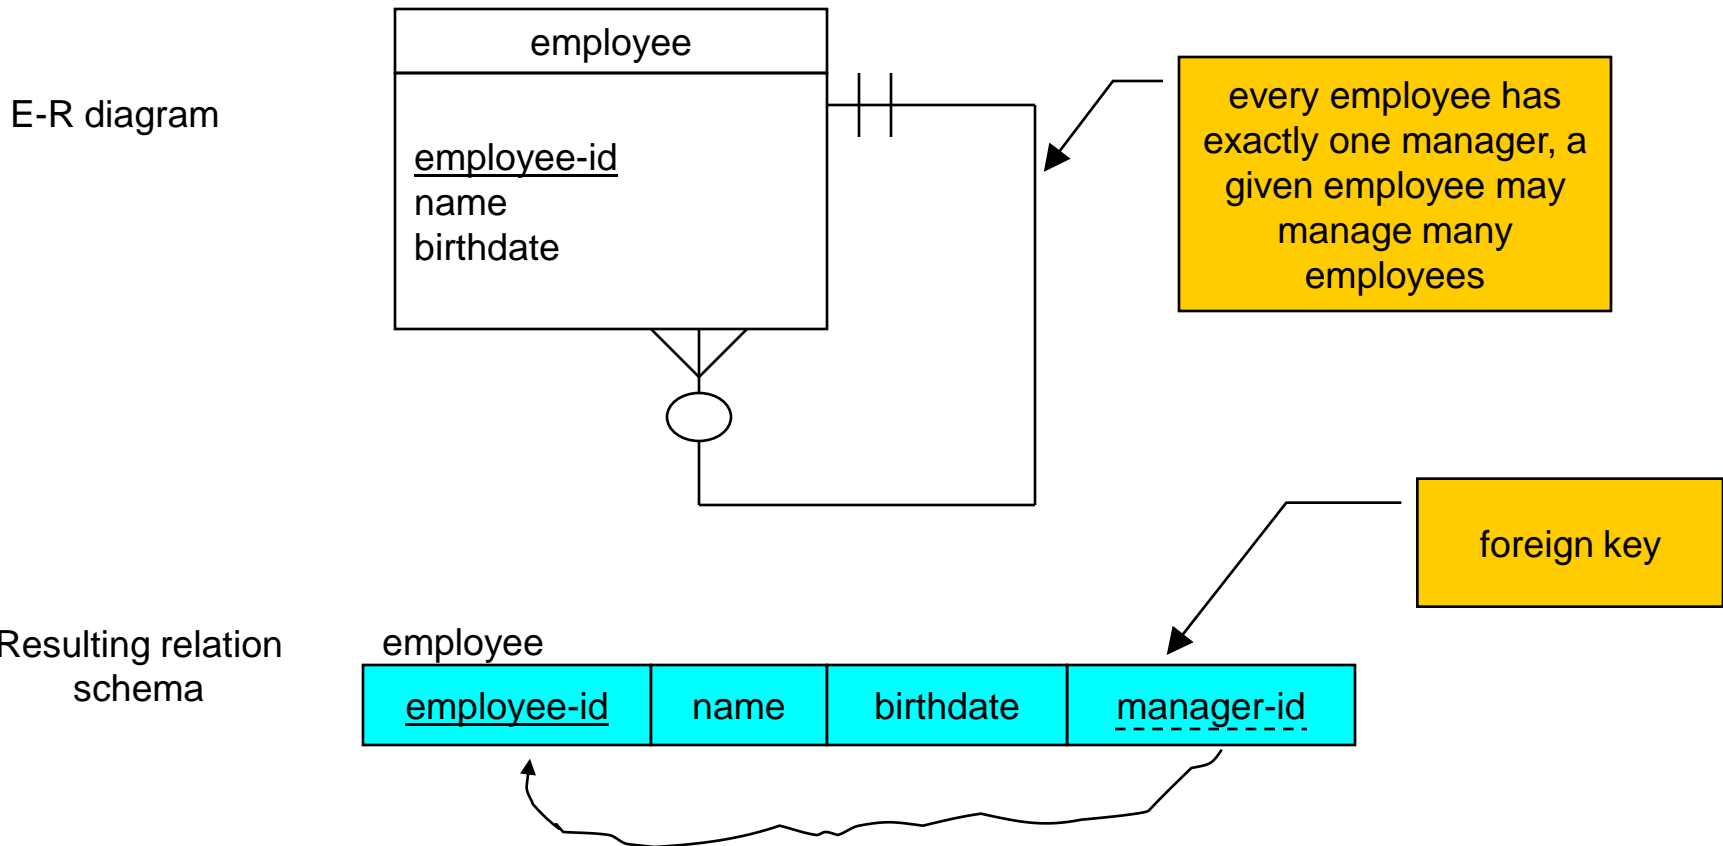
E-R diagram

employee

employee-id
name
birthdate

every employee has exactly one manager, a given employee may manage many employees

foreign key

Resulting relation schema

employee

| employee-id | name | birthdate | manager-id |
|---|---|---|---|